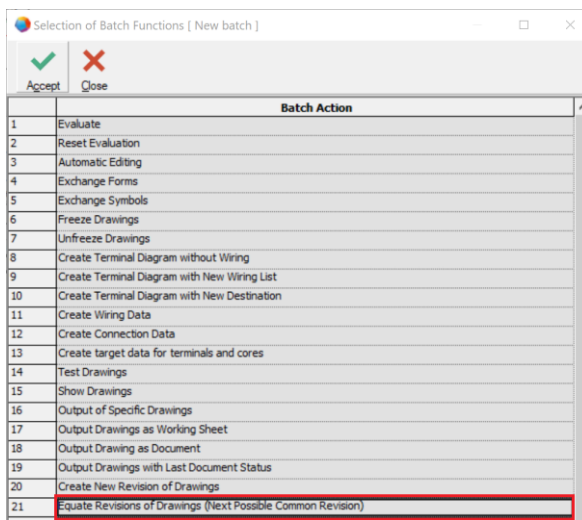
Selection of Batch Functions [ New batch ]

Accept Close

| | Batch Action |
|---|---|
| 1 | Evaluate |
| 2 | Reset Evaluation |
| 3 | Automatic Editing |
| 4 | Exchange Forms |
| 5 | Exchange Symbols |
| 6 | Freeze Drawings |
| 7 | Unfreeze Drawings |
| 8 | Create Terminal Diagram without Wiring |
| 9 | Create Terminal Diagram with New Wiring List |
| 10 | Create Terminal Diagram with New Destination |
| 11 | Create Wiring Data |
| 12 | Create Connection Data |
| 13 | Create target data for terminals and cores |
| 14 | Test Drawings |
| 15 | Show Drawings |
| 16 | Output of Specific Drawings |
| 17 | Output Drawings as Working Sheet |
| 18 | Output Drawing as Document |
| 19 | Output Drawings with Last Document Status |
| 20 | Create New Revision of Drawings |
| 21 | Equate Revisions of Drawings (Next Possible Common Revision) |